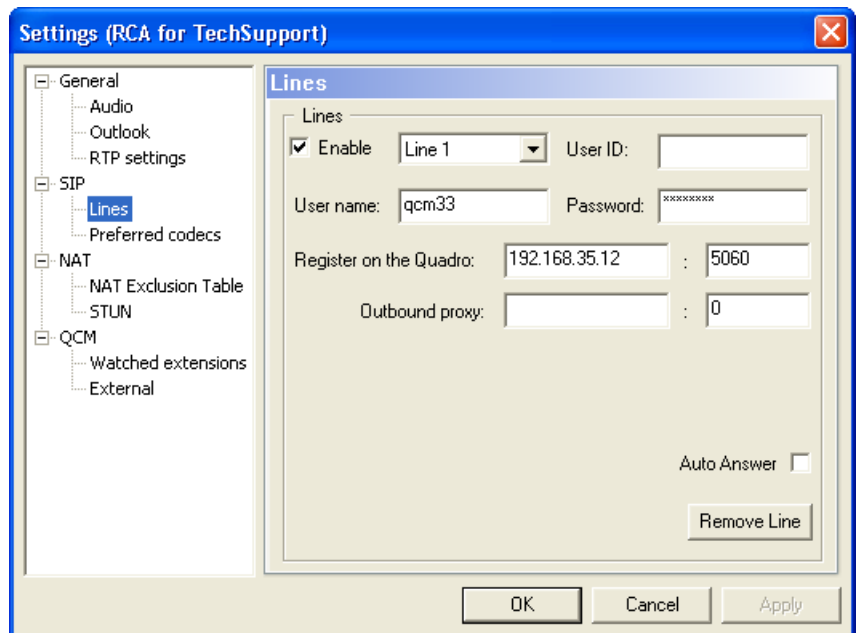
Settings (RCA for TechSupport)

General
Audio
Outlook
RTP settings
SIP
Lines
Preferred codecs
NAT
NAT Exclusion Table
STUN
QCM
Watched extensions
External

Lines

Lines

Enable
Line 1
User ID:
User name: qcm33
Password: ********
Register on the Quadro: 192.168.35.12 : 5060
Outbound proxy: : 0

Auto Answer

Remove Line

OK
Cancel
Apply